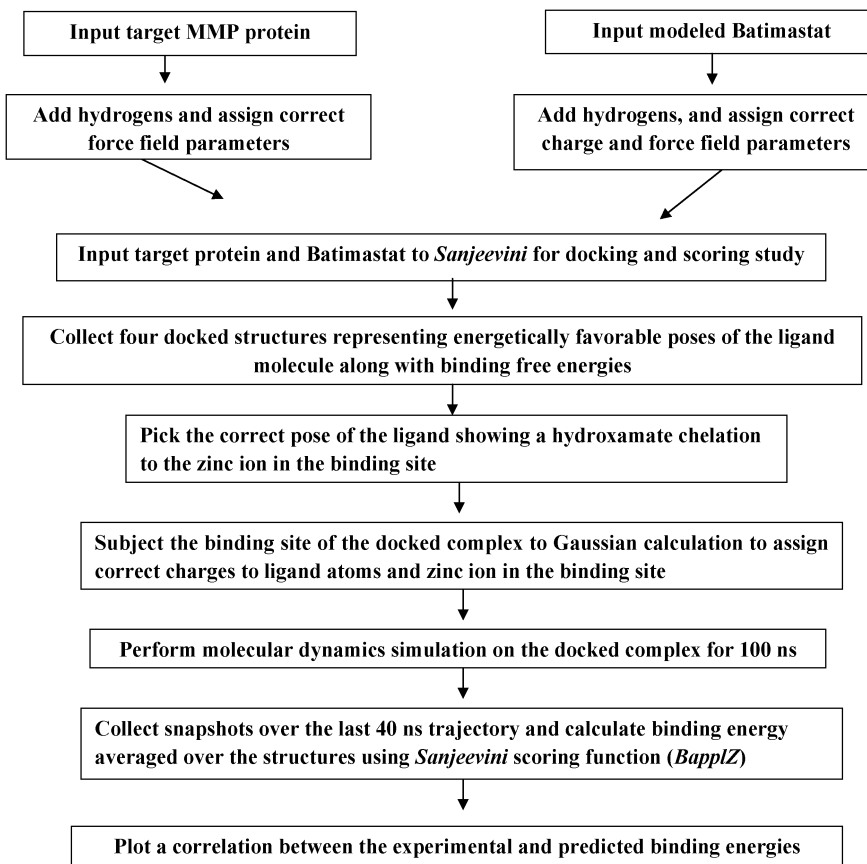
Input target MMP protein

Input modeled Batimastat

Add hydrogens and assign correct force field parameters

Add hydrogens, and assign correct charge and force field parameters

Input target protein and Batimastat to *Sanjeevini* for docking and scoring study

Collect four docked structures representing energetically favorable poses of the ligand molecule along with binding free energies

Pick the correct pose of the ligand showing a hydroxamate chelation to the zinc ion in the binding site

Subject the binding site of the docked complex to Gaussian calculation to assign correct charges to ligand atoms and zinc ion in the binding site

Perform molecular dynamics simulation on the docked complex for 100 ns

Collect snapshots over the last 40 ns trajectory and calculate binding energy averaged over the structures using *Sanjeevini* scoring function (*BapplZ*)

Plot a correlation between the experimental and predicted binding energies